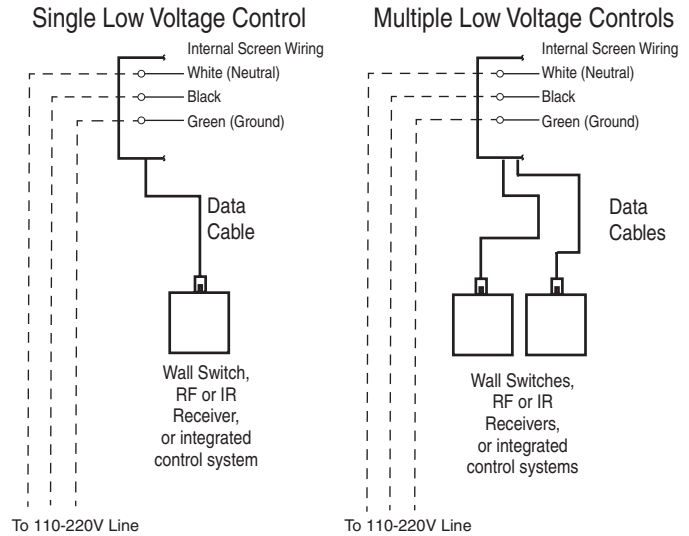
Single Low Voltage Control

Internal Screen Wiring
White (Neutral)
Black
Green (Ground)

Data Cable

Wall Switch, RF or IR Receiver, or integrated control system

To 110-220V Line

Multiple Low Voltage Controls

Internal Screen Wiring
White (Neutral)
Black
Green (Ground)

Data Cables

Wall Switches, RF or IR Receivers, or integrated control systems

To 110-220V Line